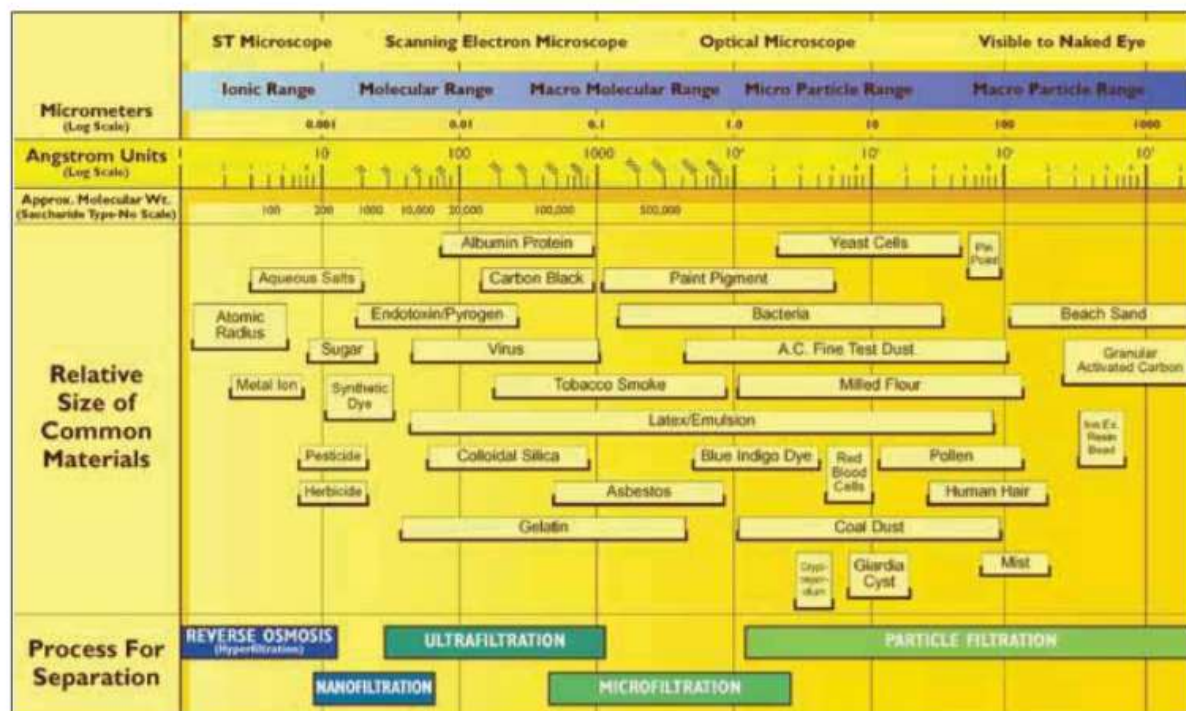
ST Microscope | Scanning Electron Microscope | Optical Microscope | Visible to Naked Eye

Ionic Range | Molecular Range | Macro Molecular Range | Micro Particle Range | Macro Particle Range

Micrometers (Log Scale) 0.001 0.01 0.1 1.0 10 100 1000

Angstrom Units (Log Scale) 10 100 1000 $10^4$ $10^5$ $10^6$ $10^7$

Approx. Molecular Wt. (Saccharide Type-No Scale) 100 200 1000 10,000 20,000 100,000 500,000

Relative Size of Common Materials

Albumin Protein
Yeast Cells
Pin Point
Aqueous Salts
Carbon Black
Paint Pigment
Atomic Radius
Endotoxin/Pyrogen
Bacteria
Beach Sand
Sugar
Virus
A.C. Fine Test Dust
Granular Activated Carbon
Metal Ion
Synthetic Dye
Tobacco Smoke
Milled Flour
Latex/Emulsion
Ion Ex. Resin Bead
Pesticide
Colloidal Silica
Blue Indigo Dye
Red Blood Cells
Pollen
Herbicide
Asbestos
Human Hair
Gelatin
Coal Dust
Crypt-ospori-dium
Giardia Cyst
Mist

Process For Separation

REVERSE OSMOSIS (Hyperfiltration)
ULTRAFILTRATION
PARTICLE FILTRATION
NANOFILTRATION
MICROFILTRATION